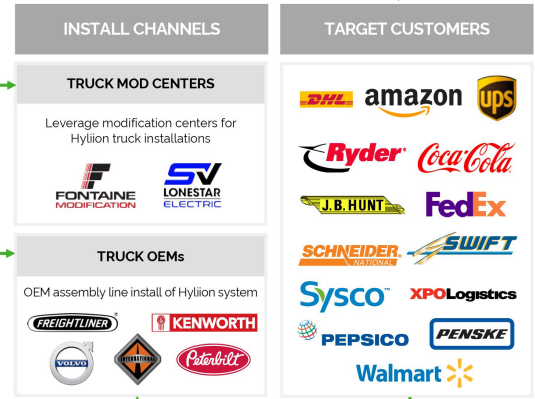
INSTALL CHANNELS

TARGET CUSTOMERS

TRUCK MOD CENTERS

Leverage modification centers for Hyliion truck installations

FONTAINE MODIFICATION

SV LONESTAR ELECTRIC

TRUCK OEMs

OEM assembly line install of Hyliion system

FREIGHTLINER

KENWORTH

VOLVO

Peterbilt

DHL

amazon

ups

Ryder

Coca-Cola

J.B. HUNT

FedEx

SCHNEIDER NATIONAL

SWIFT

Sysco

XPOLogistics

PEPSICO

PENSKE

Walmart